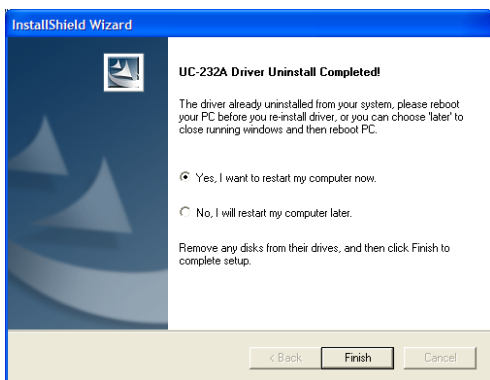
InstallShield Wizard

UC-232A Driver Uninstall Completed!

The driver already uninstalled from your system, please reboot your PC before you re-install driver, or you can choose 'later' to close running windows and then reboot PC.

Yes, I want to restart my computer now.

No, I will restart my computer later.

Remove any disks from their drives, and then click Finish to complete setup.

< Back
Finish
Cancel